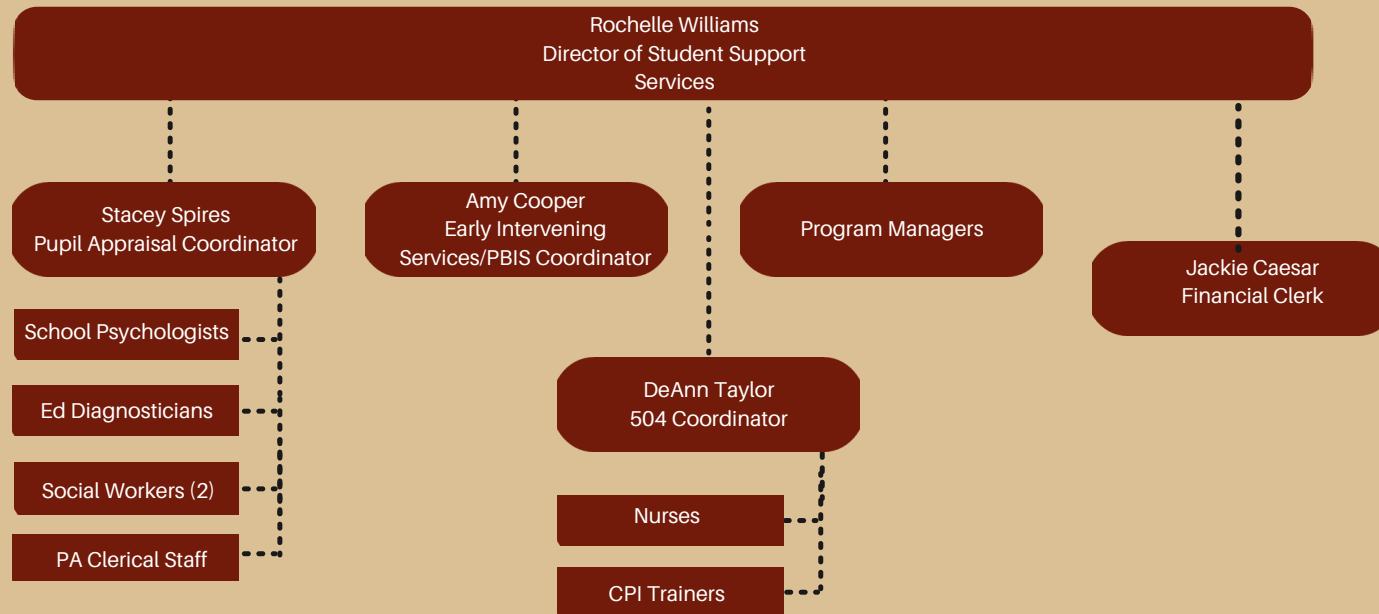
Rochelle Williams
Director of Student Support Services

Stacey Spires
Pupil Appraisal Coordinator

Amy Cooper
Early Intervening Services/PBIS Coordinator

Program Managers

Jackie Caesar
Financial Clerk

School Psychologists

Ed Diagnosticians

Social Workers (2)

PA Clerical Staff

DeAnn Taylor
504 Coordinator

Nurses

CPI Trainers